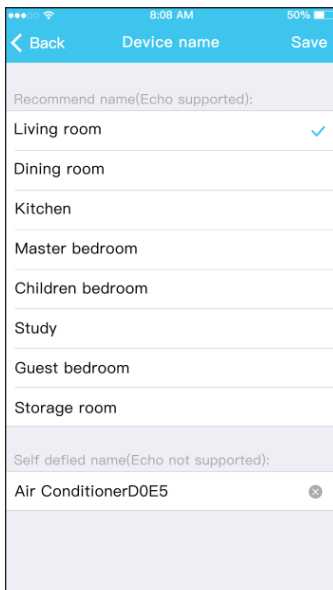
8:08 AM
50%
Back
Device name
Save

Recommend name(Echo supported):
Living room
Dining room
Kitchen
Master bedroom
Children bedroom
Study
Guest bedroom
Storage room

Self defied name(Echo not supported):
Air ConditionerD0E5